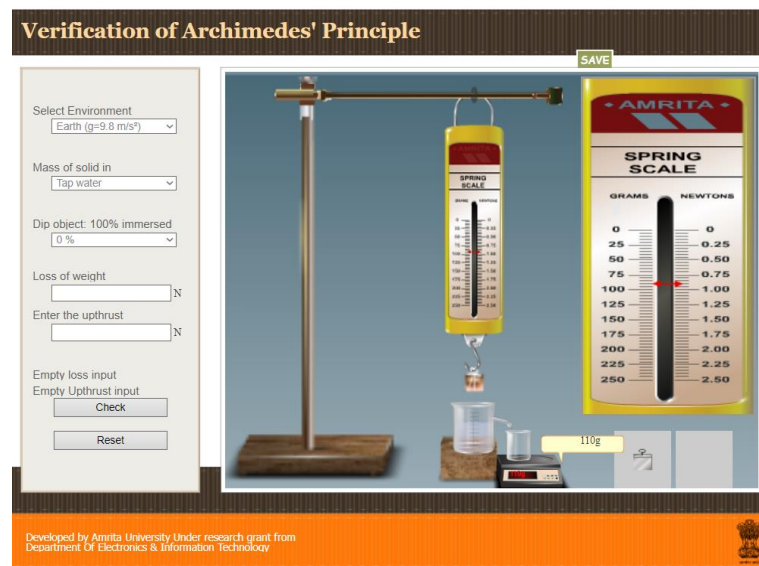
Verification of Archimedes' Principle

SAVE

Select Environment
Earth (g=9.8 m/s²)

Mass of solid in
Tap water

Dip object: 100% immersed
0 %

Loss of weight
N

Enter the upthrust
N

Empty loss input
Empty Upthrust input
Check

Reset

SPRING SCALE

AMRITA

SPRING SCALE

GRAMS NEWTONS

| GRAMS | NEWTONS |
|---|---|
| 0 | 0 |
| 25 | 0.25 |
| 50 | 0.50 |
| 75 | 0.75 |
| 100 | 1.00 |
| 125 | 1.25 |
| 150 | 1.50 |
| 175 | 1.75 |
| 200 | 2.00 |
| 225 | 2.25 |
| 250 | 2.50 |

110g

Developed by Amrita University Under research grant from
Department Of Electronics & Information Technology